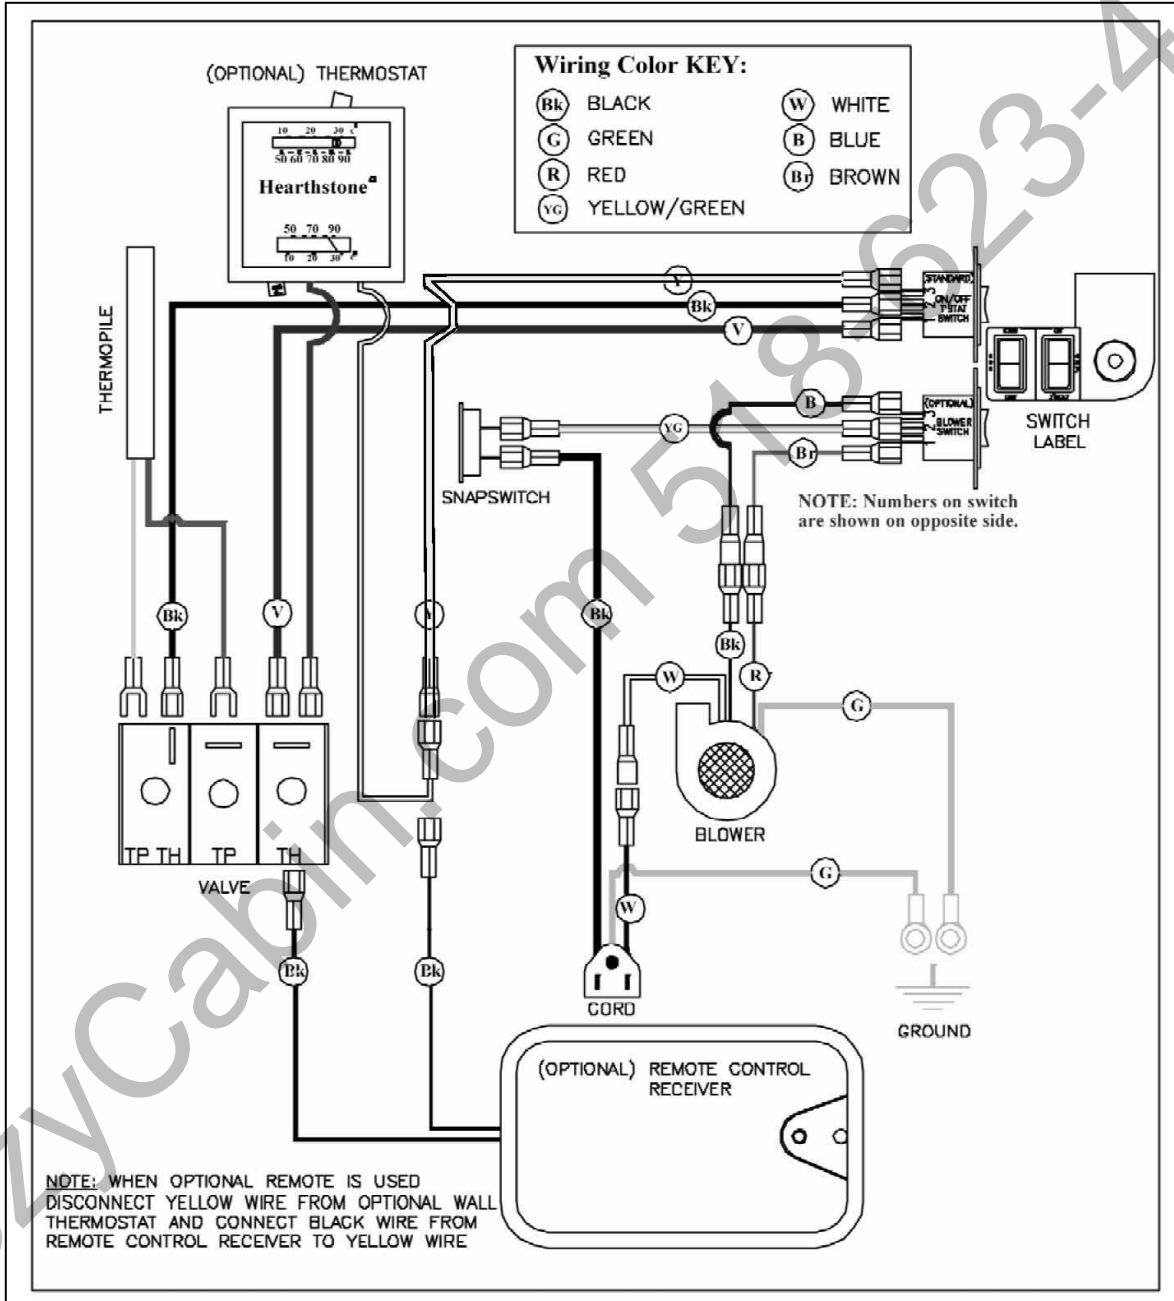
(OPTIONAL) THERMOSTAT

10 20 30 c
50 60 70 80 90

Hearthstone

50 70 90
10 20 30 c

Wiring Color KEY:

Bk BLACK
G GREEN
R RED
YG YELLOW/GREEN
W WHITE
B BLUE
Br BROWN

THERMOPILE

Y
Bk
V

STANDARD
ON/OFF T'STAT SWITCH

SWITCH LABEL

B
YG
Br

(OPTIONAL) BLOWER SWITCH

SNAPSWITCH

NOTE: Numbers on switch are shown on opposite side.

Bk
V
Y
Bk
Bk
R
W
G

TP TH TP TH
VALVE

BLOWER

G
W

Bk
Bk

CORD

GROUND

(OPTIONAL) REMOTE CONTROL RECEIVER

NOTE: WHEN OPTIONAL REMOTE IS USED DISCONNECT YELLOW WIRE FROM OPTIONAL WALL THERMOSTAT AND CONNECT BLACK WIRE FROM REMOTE CONTROL RECEIVER TO YELLOW WIRE

CozyCabin.com 518-623-4